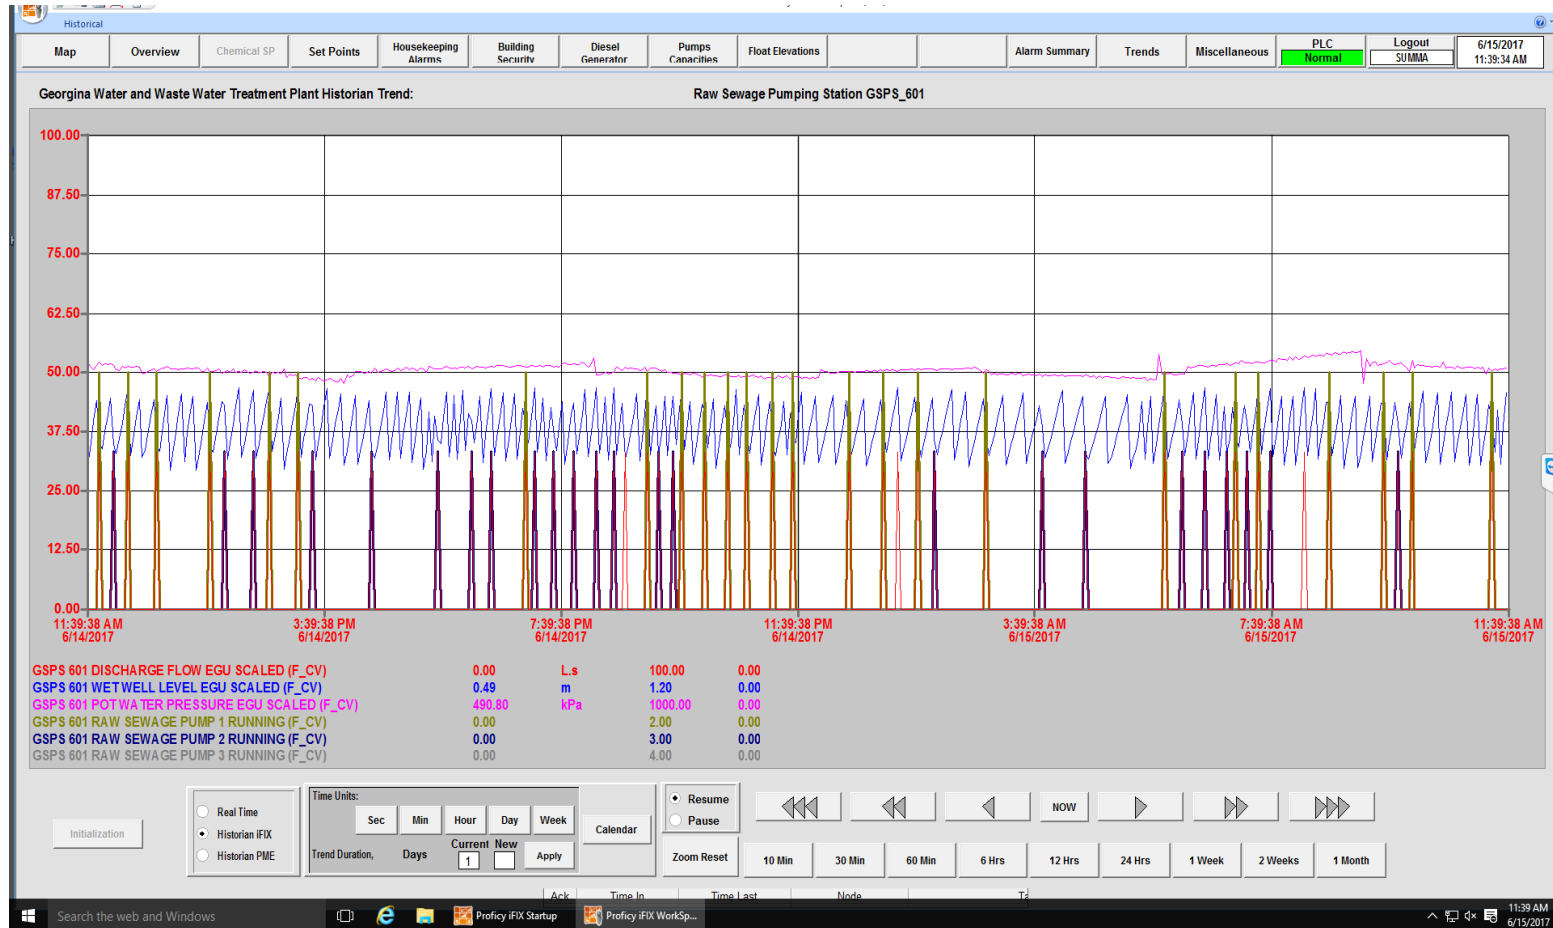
Historical

Map | Overview | Chemical SP | Set Points | Housekeeping Alarms | Building Security | Diesel Generator | Pumps Capacities | Float Elevations | Alarm Summary | Trends | Miscellaneous | PLC Normal | Logout SUMMA | 6/15/2017 11:39:34 AM

Georgina Water and Waste Water Treatment Plant Historian Trend:

Raw Sewage Pumping Station GSPS_601

100.00
87.50
75.00
62.50
50.00
37.50
25.00
12.50
0.00

11:39:38 AM 6/14/2017
3:39:38 PM 6/14/2017
7:39:38 PM 6/14/2017
11:39:38 PM 6/14/2017
3:39:38 AM 6/15/2017
7:39:38 AM 6/15/2017
11:39:38 AM 6/15/2017

| | | | | |
|---|---|---|---|---|
| GSPS 601 DISCHARGE FLOW EGU SCALED (F_CV) | 0.00 | L.s | 100.00 | 0.00 |
| GSPS 601 WET WELL LEVEL EGU SCALED (F_CV) | 0.49 | m | 1.20 | 0.00 |
| GSPS 601 POT WATER PRESSURE EGU SCALED (F_CV) | 490.80 | kPa | 1000.00 | 0.00 |
| GSPS 601 RAW SEWAGE PUMP 1 RUNNING (F_CV) | 0.00 | | 2.00 | 0.00 |
| GSPS 601 RAW SEWAGE PUMP 2 RUNNING (F_CV) | 0.00 | | 3.00 | 0.00 |
| GSPS 601 RAW SEWAGE PUMP 3 RUNNING (F_CV) | 0.00 | | 4.00 | 0.00 |

Initialization

Real Time
Historian IFIX
Historian PME

Time Units:
Sec | Min | Hour | Day | Week
Trend Duration, Days
Current New
1
Apply
Calendar

Resume
Pause
Zoom Reset

NOW

10 Min | 30 Min | 60 Min | 6 Hrs | 12 Hrs | 24 Hrs | 1 Week | 2 Weeks | 1 Month

Ack | Time In | Time Last | Node | Ta

Search the web and Windows
Proficy iFIX Startup
Proficy iFIX WorkSp...
11:39 AM 6/15/2017